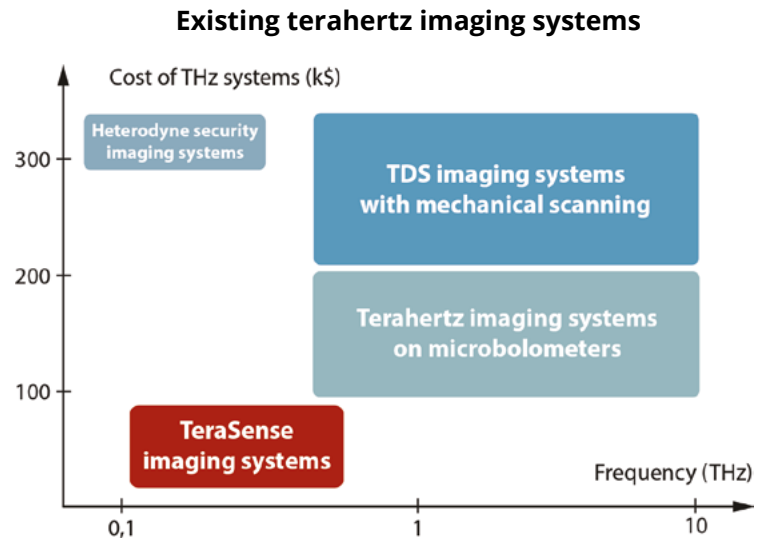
Existing terahertz imaging systems

Cost of THz systems (k$)

300

200

100

Heterodyne security imaging systems

TDS imaging systems with mechanical scanning

Terahertz imaging systems on microbolometers

TeraSense imaging systems

Frequency (THz)

0,1

1

10